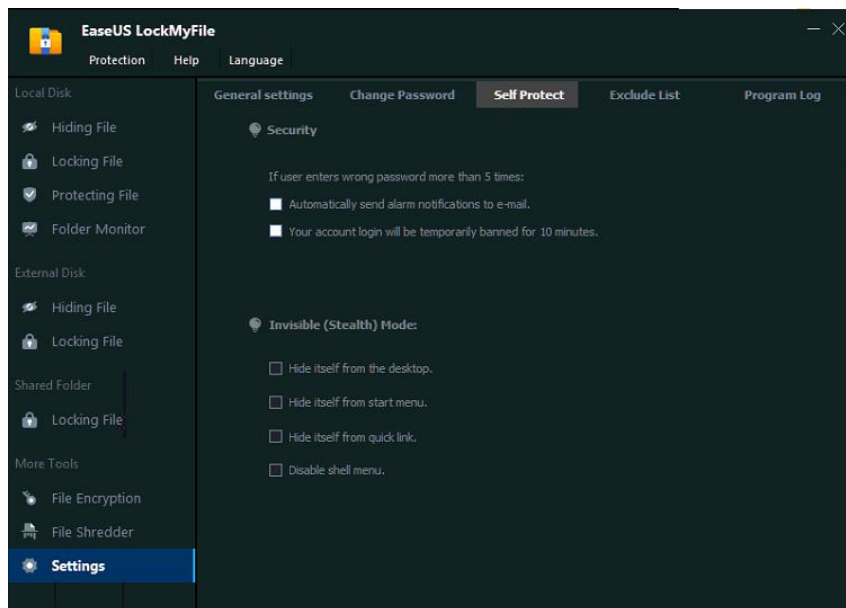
EaseUS LockMyFile

Protection Help Language

Local Disk

Hiding File

Locking File

Protecting File

Folder Monitor

External Disk

Hiding File

Locking File

Shared Folder

Locking File

More Tools

File Encryption

File Shredder

Settings

General settings Change Password Self Protect Exclude List Program Log

Security

If user enters wrong password more than 5 times:

Automatically send alarm notifications to e-mail.

Your account login will be temporarily banned for 10 minutes.

Invisible (Stealth) Mode:

Hide itself from the desktop.

Hide itself from start menu.

Hide itself from quick link.

Disable shell menu.